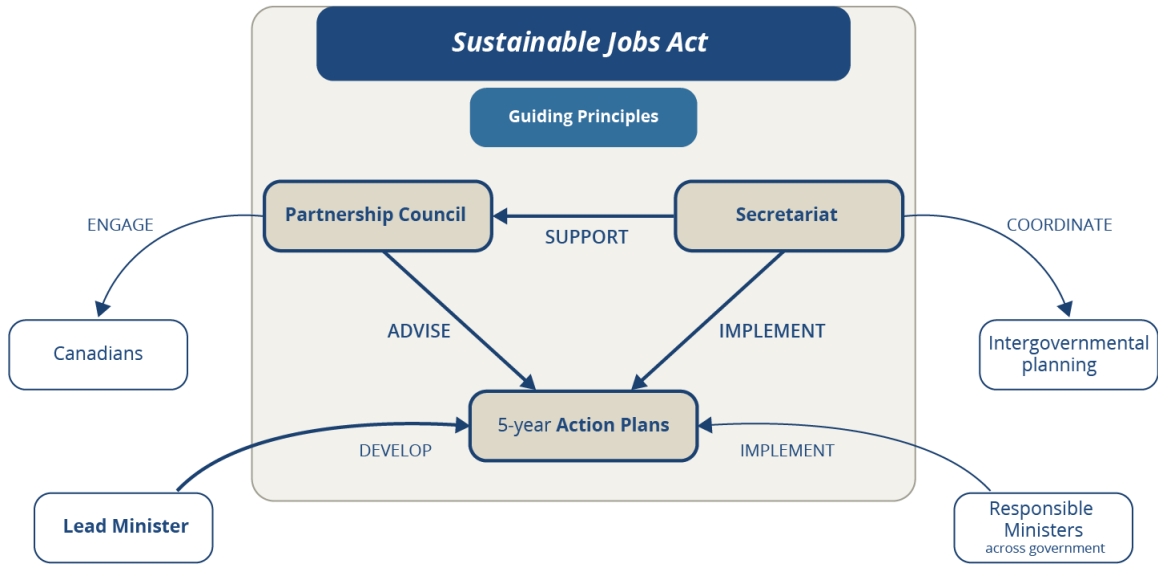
Sustainable Jobs Act

Guiding Principles

ENGAGE

Partnership Council

SUPPORT

Secretariat

COORDINATE

Canadians

ADVISE

IMPLEMENT

Intergovernmental planning

5-year Action Plans

DEVELOP

IMPLEMENT

Lead Minister

Responsible Ministers across government